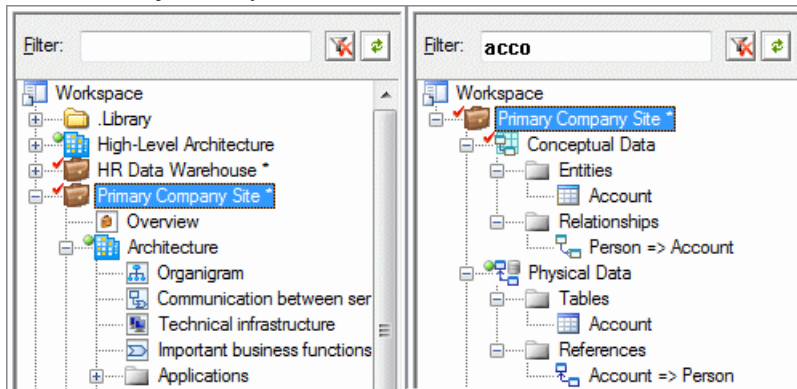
Filter:

Workspace
.Library
High-Level Architecture
HR Data Warehouse *
Primary Company Site *
Overview
Architecture
Organigram
Communication between ser
Technical infrastructure
Important business functions
Applications

Filter: acco

Workspace
Primary Company Site *
Conceptual Data
Entities
Account
Relationships
Person => Account
Physical Data
Tables
Account
References
Account => Person